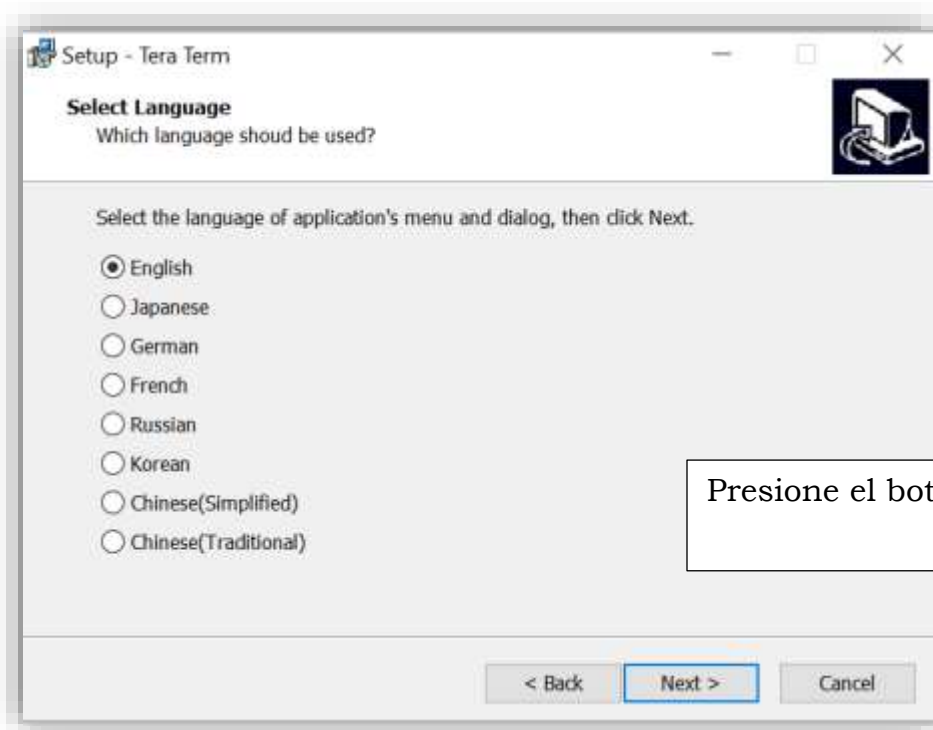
Setup - Tera Term

Select Language
Which language shoud be used?

Select the language of application's menu and dialog, then click Next.

English
Japanese
German
French
Russian
Korean
Chinese(Simplified)
Chinese(Traditional)

Presione el bot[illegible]

< Back
Next >
Cancel